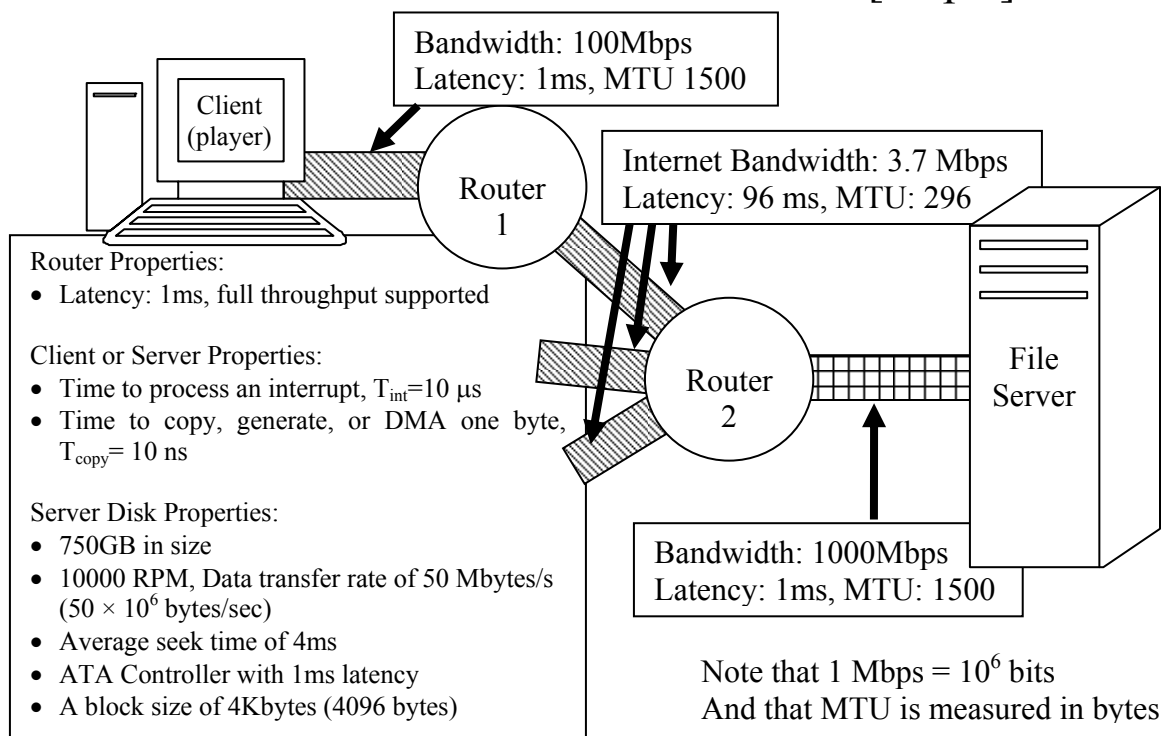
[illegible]

Bandwidth: 100Mbps
Latency: 1ms, MTU 1500

Client (player)

Router 1

Internet Bandwidth: 3.7 Mbps
Latency: 96 ms, MTU: 296

Router 2

File Server

Router Properties:
- Latency: 1ms, full throughput supported

Client or Server Properties:
- Time to process an interrupt, $T_{int}$=10 μs
- Time to copy, generate, or DMA one byte, $T_{copy}$= 10 ns

Server Disk Properties:
- 750GB in size
- 10000 RPM, Data transfer rate of 50 Mbytes/s ($50 \times 10^6$ bytes/sec)
- Average seek time of 4ms
- ATA Controller with 1ms latency
- A block size of 4Kbytes (4096 bytes)

Bandwidth: 1000Mbps
Latency: 1ms, MTU: 1500

Note that 1 Mbps = $10^6$ bits
And that MTU is measured in bytes